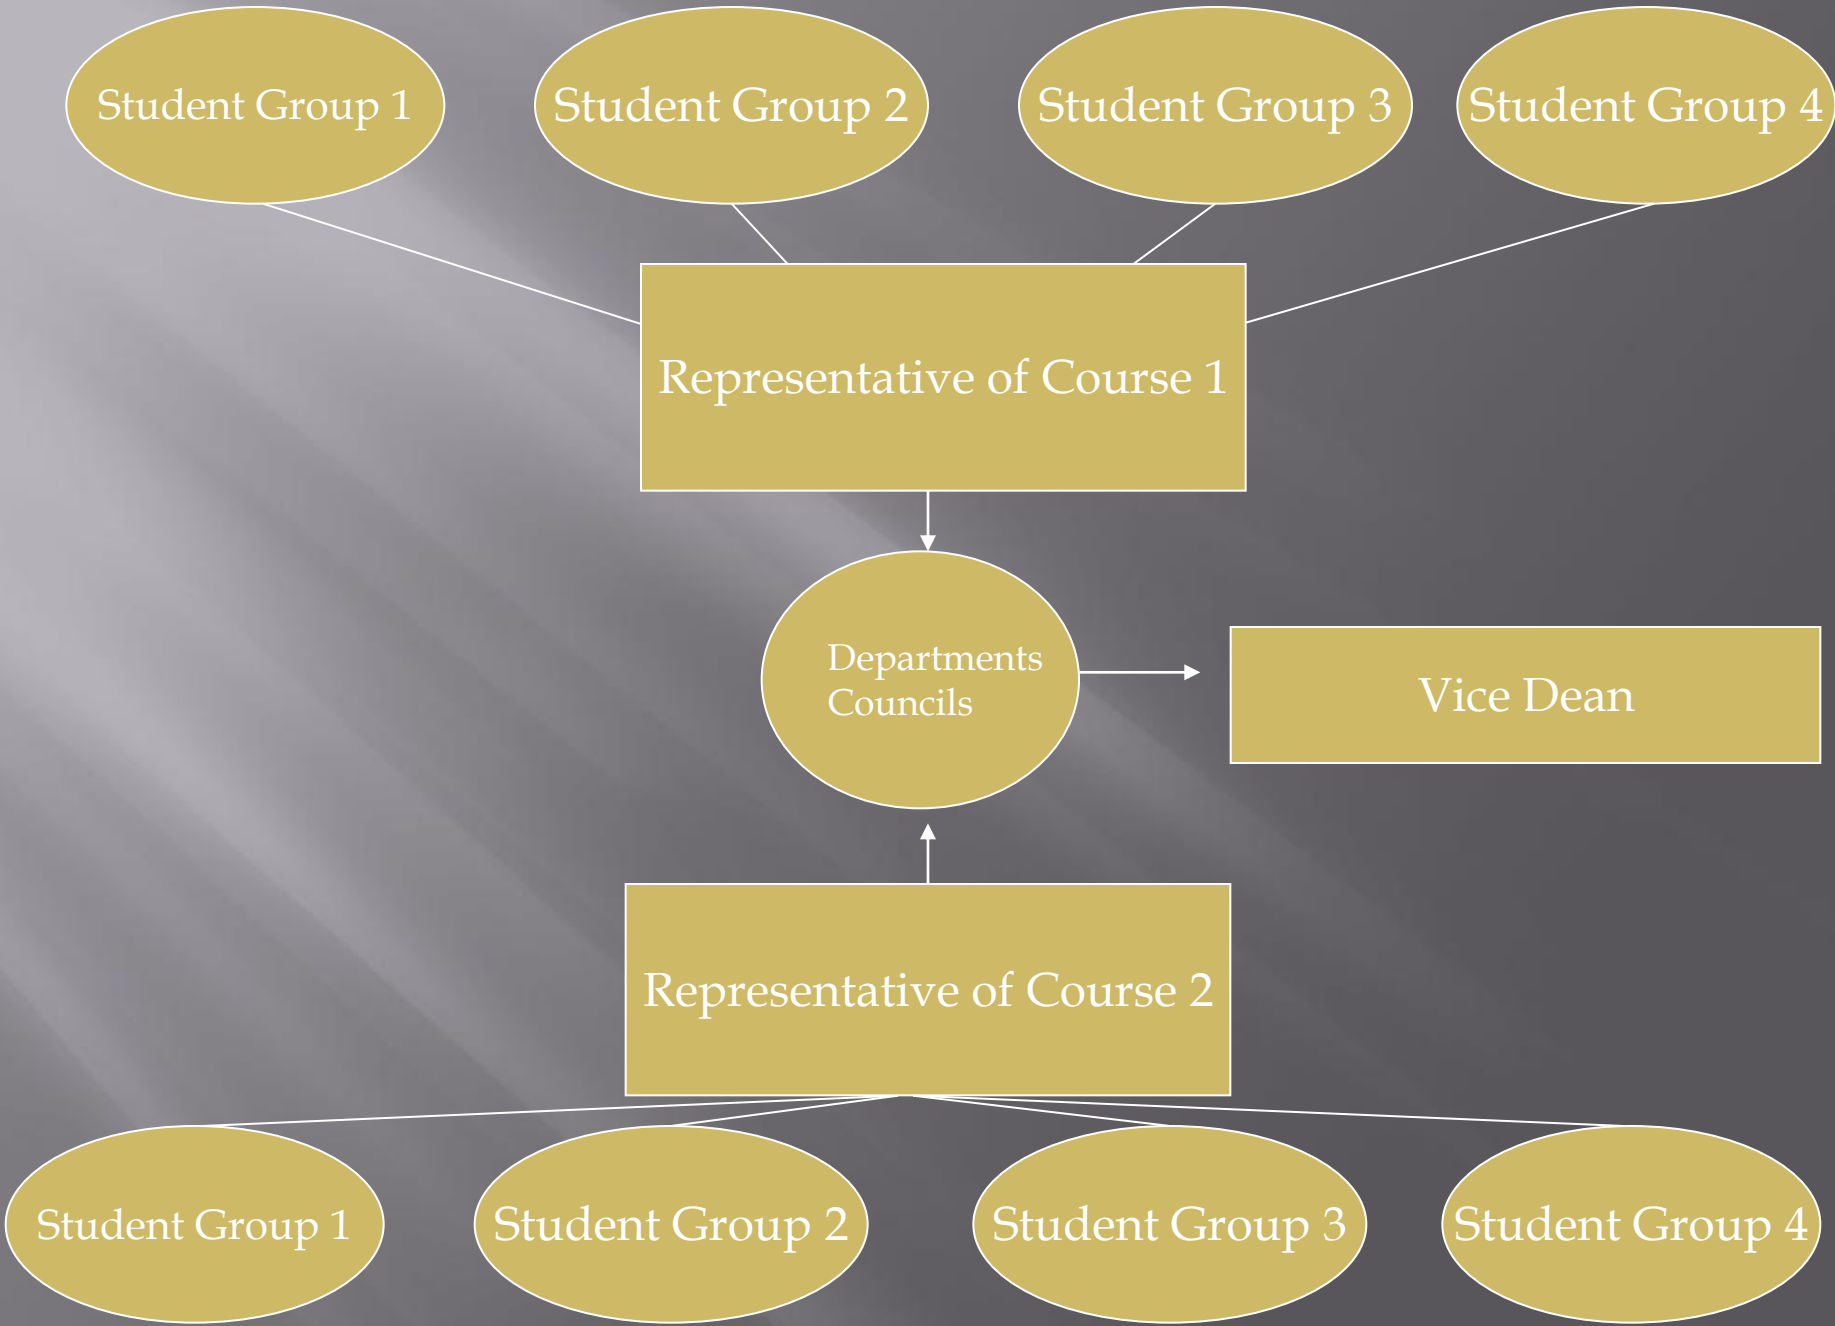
Student Group 1

Student Group 2

Student Group 3

Student Group 4

Representative of Course 1

Departments Councils

Vice Dean

Representative of Course 2

Student Group 1

Student Group 2

Student Group 3

Student Group 4